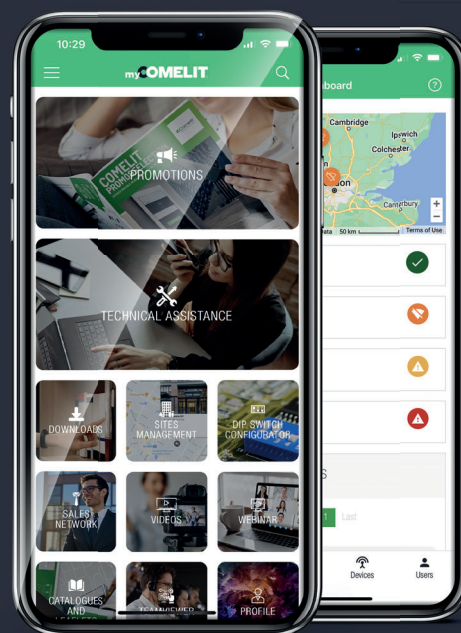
10:29

myCOMELIT

PROMOTIONS

TECHNICAL ASSISTANCE

DOWNLOADS

SITES MANAGEMENT

DIP SWITCH CONFIGURATOR

SALES NETWORK

VIDEOS

WEBINAR

CATALOGUES AND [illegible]

TEAMVIEWER

PROFILE

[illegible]board

Cambridge
Ipswich
Colchester
Canterbury
50 km
Terms of Use

Last

Devices

Users